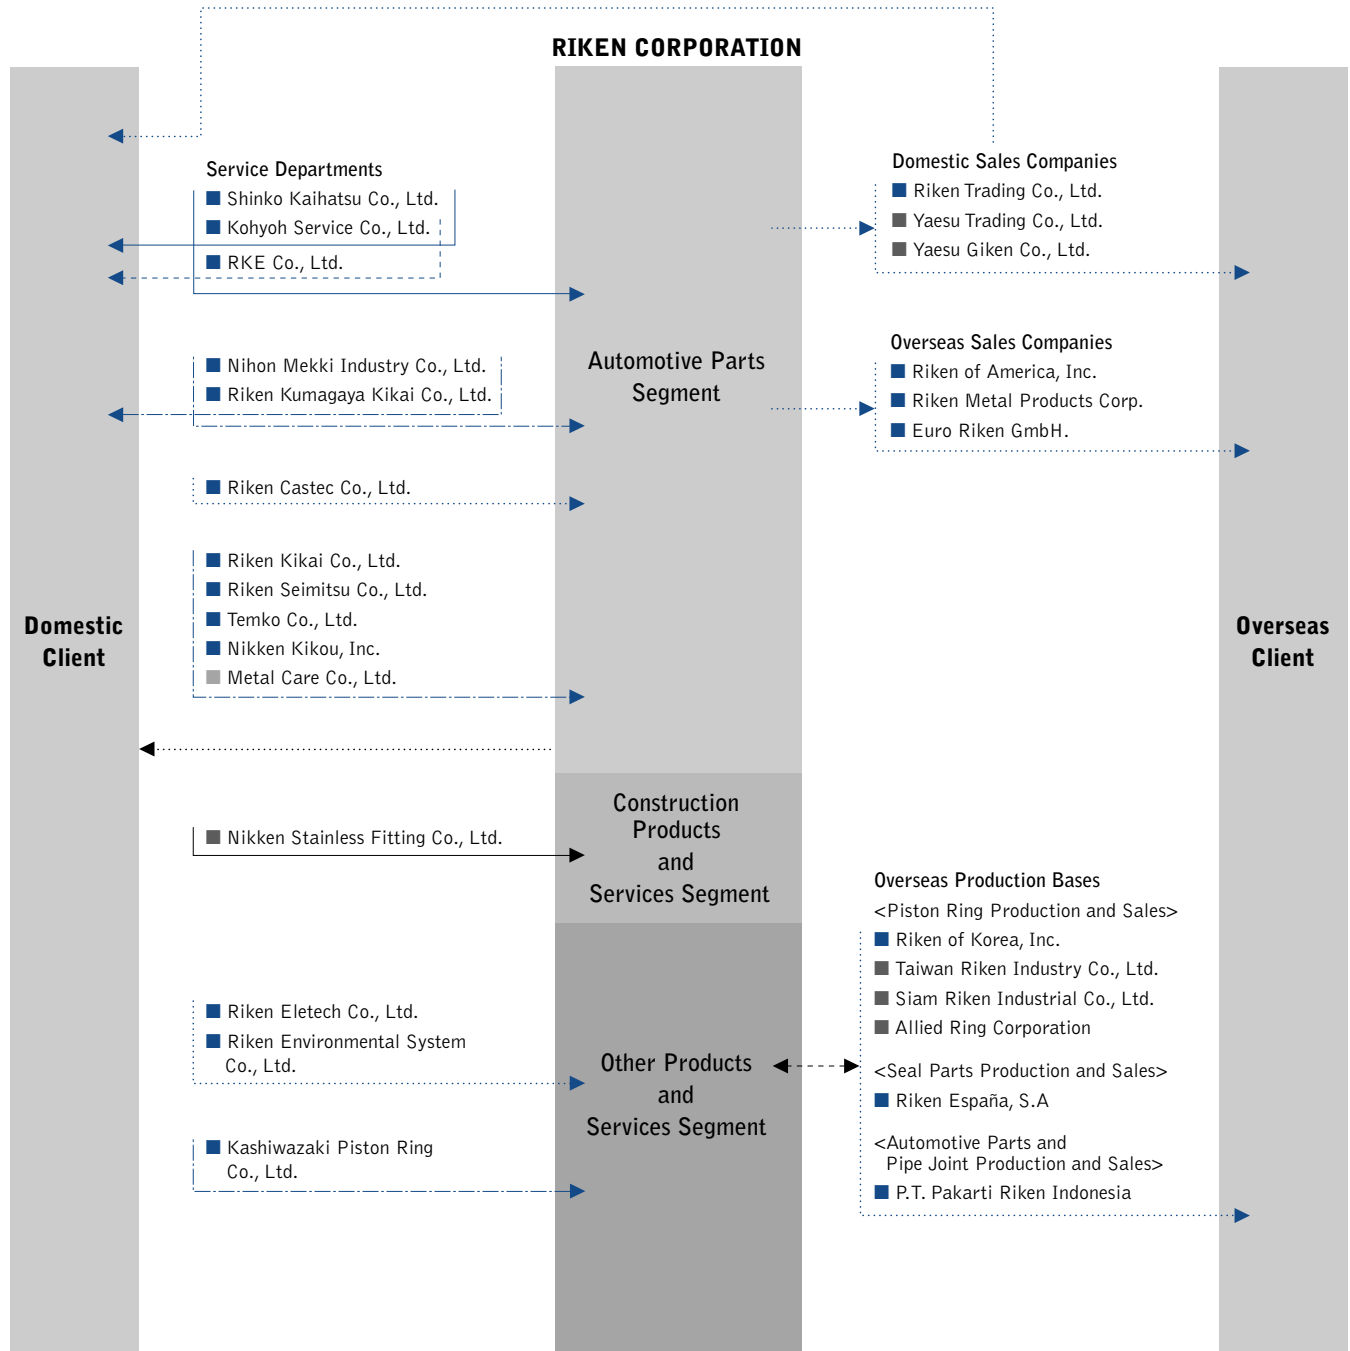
RIKEN CORPORATION

Domestic Client

Service Departments
Shinko Kaihatsu Co., Ltd.
Kohyoh Service Co., Ltd.
RKE Co., Ltd.

Nihon Mekki Industry Co., Ltd.
Riken Kumagaya Kikai Co., Ltd.

Riken Castec Co., Ltd.

Riken Kikai Co., Ltd.
Riken Seimitsu Co., Ltd.
Temko Co., Ltd.
Nikken Kikou, Inc.
Metal Care Co., Ltd.

Nikken Stainless Fitting Co., Ltd.

Riken Eletech Co., Ltd.
Riken Environmental System Co., Ltd.

Kashiwazaki Piston Ring Co., Ltd.

Automotive Parts Segment

Construction Products and Services Segment

Other Products and Services Segment

Domestic Sales Companies
Riken Trading Co., Ltd.
Yaesu Trading Co., Ltd.
Yaesu Giken Co., Ltd.

Overseas Sales Companies
Riken of America, Inc.
Riken Metal Products Corp.
Euro Riken GmbH.

Overseas Production Bases
<Piston Ring Production and Sales>
Riken of Korea, Inc.
Taiwan Riken Industry Co., Ltd.
Siam Riken Industrial Co., Ltd.
Allied Ring Corporation

<Seal Parts Production and Sales>
Riken España, S.A

<Automotive Parts and Pipe Joint Production and Sales>
P.T. Pakarti Riken Indonesia

Overseas Client